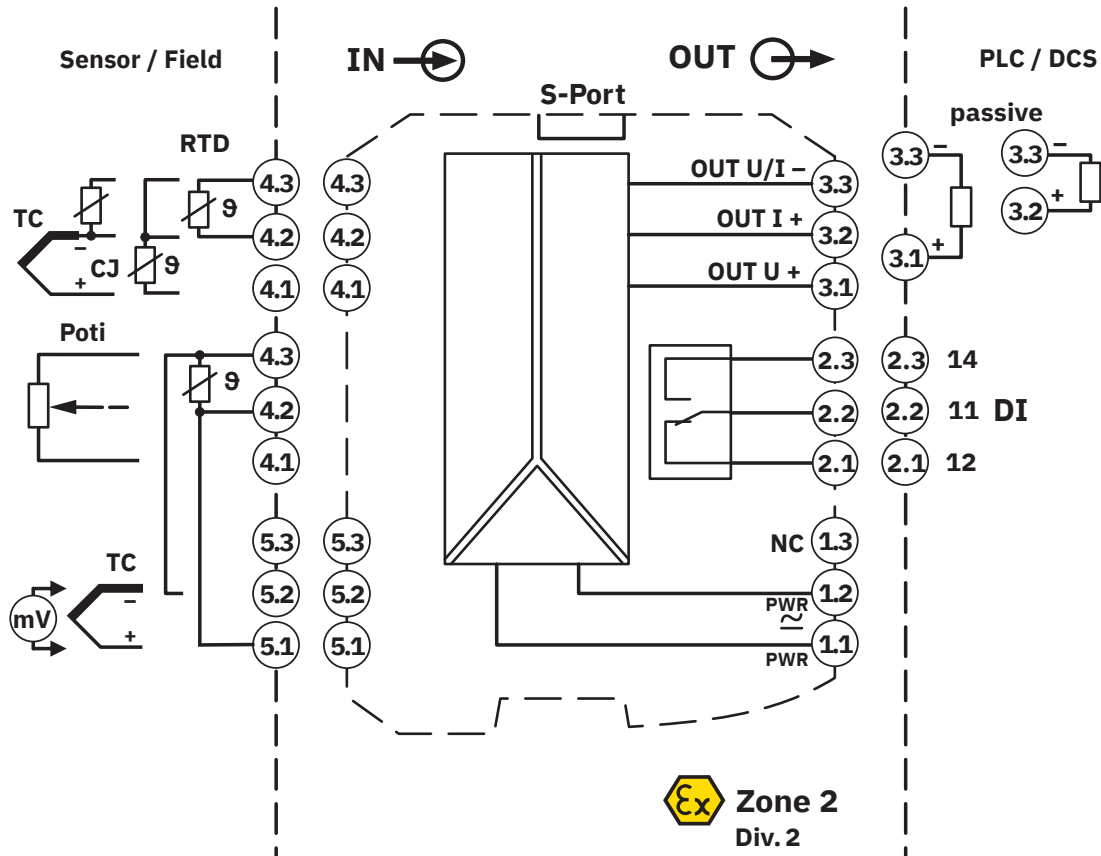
Sensor / Field

IN

OUT

PLC / DCS

S-Port

passive

RTD

TC

CJ

ϑ

ϑ

4.3

4.2

4.1

4.3

4.2

4.1

OUT U/I –

3.3

OUT I +

3.2

OUT U +

3.1

3.3

3.1

3.3

3.2

Poti

4.3

4.2

4.1

ϑ

2.3

2.2

2.1

2.3 14

2.2 11 DI

2.1 12

5.3

5.2

5.1

5.3

5.2

5.1

TC

mV

NC 1.3

PWR 1.2

≃

1.1 PWR

Zone 2
Div. 2